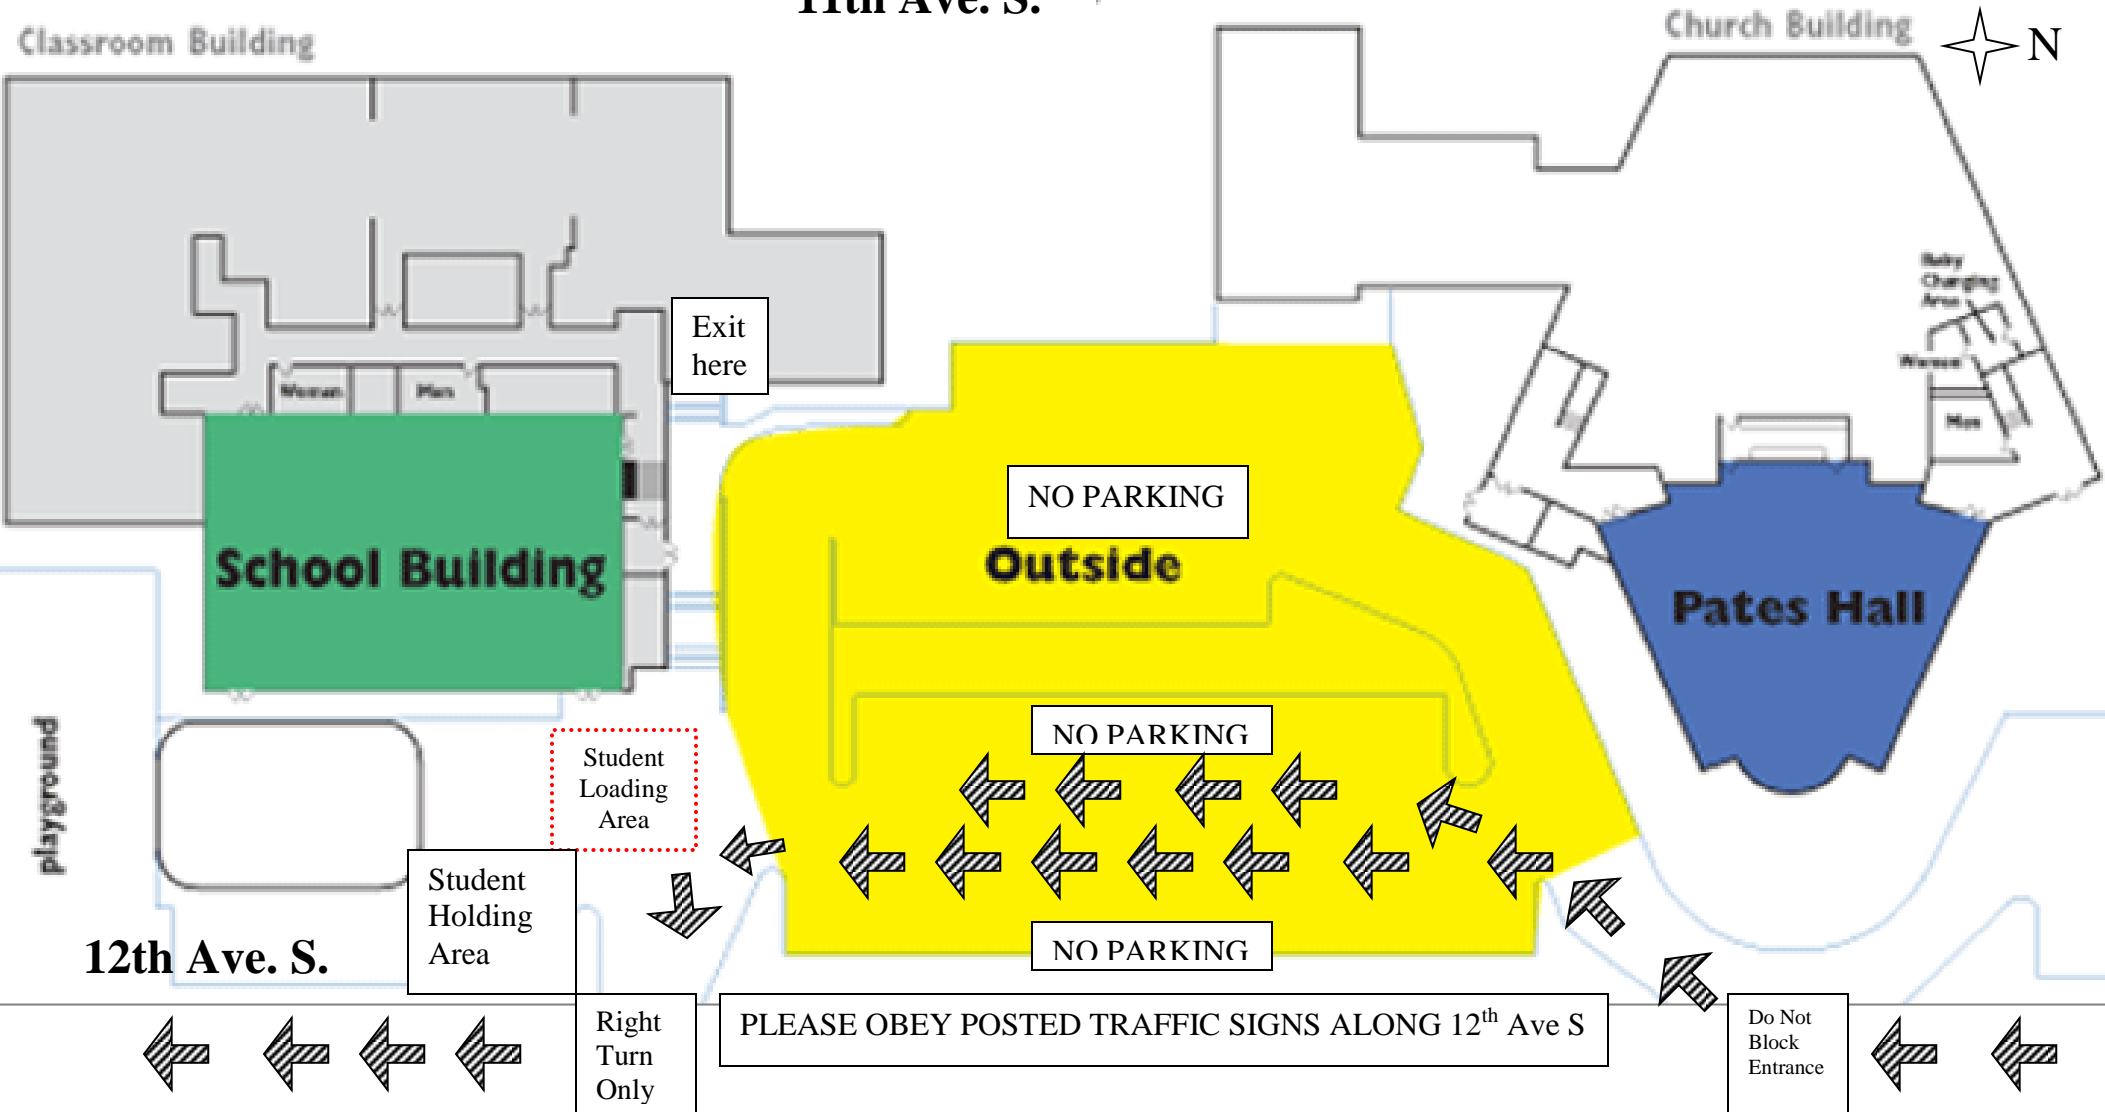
11th Ave. S.

Classroom Building

Church Building

N

Exit here

School Building

Woman

Men

NO PARKING

Outside

Pates Hall

Baby Changing Area

Women

Men

NO PARKING

playground

Student Loading Area

Student Holding Area

NO PARKING

12th Ave. S.

Right Turn Only

PLEASE OBEY POSTED TRAFFIC SIGNS ALONG 12$^{th}$ Ave S

Do Not Block Entrance